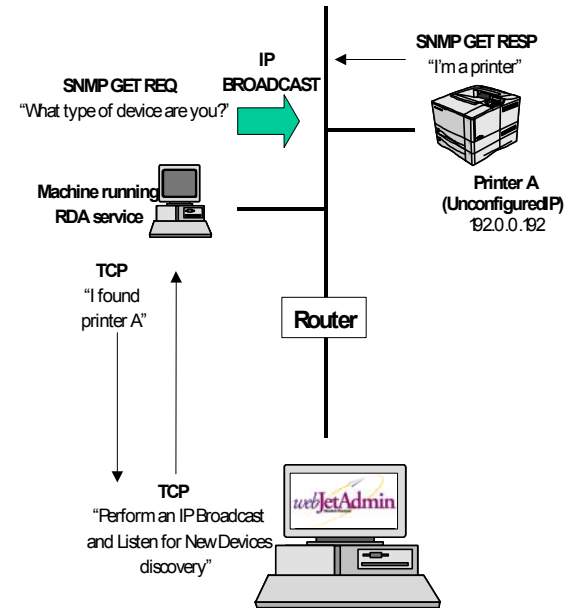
IP BROADCAST

SNMP GET RESP
"I'm a printer"

SNMP GET REQ
"What type of device are you?"

Printer A
(Unconfigured IP)
192.0.0.192

Machine running RDA service

TCP
"I found printer A"

Router

TCP
"Perform an IP Broadcast and Listen for New Devices discovery"

webJetAdmin